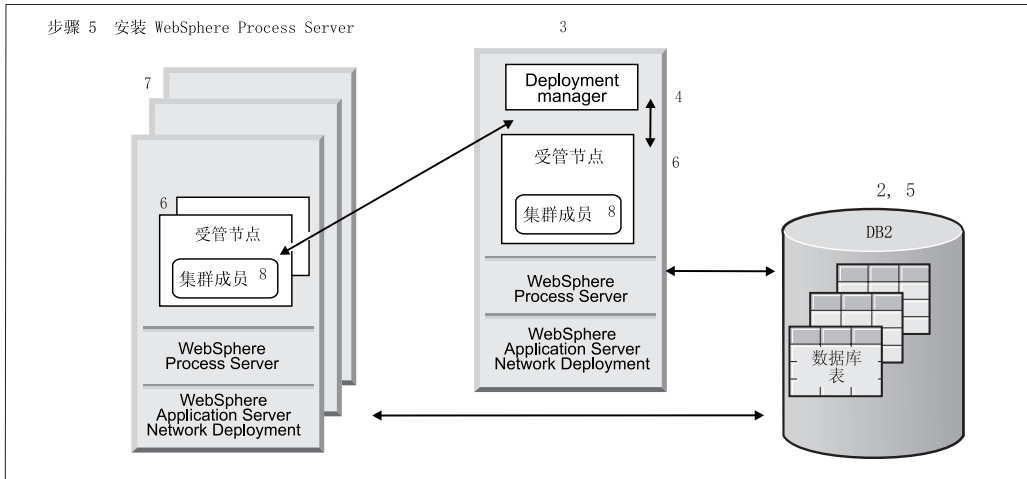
步骤 5 安装 WebSphere Process Server

7

6

受管节点

集群成员 8

WebSphere Process Server

WebSphere Application Server Network Deployment

3

Deployment manager

4

6

受管节点

集群成员 8

WebSphere Process Server

WebSphere Application Server Network Deployment

2, 5

DB2

数据库表